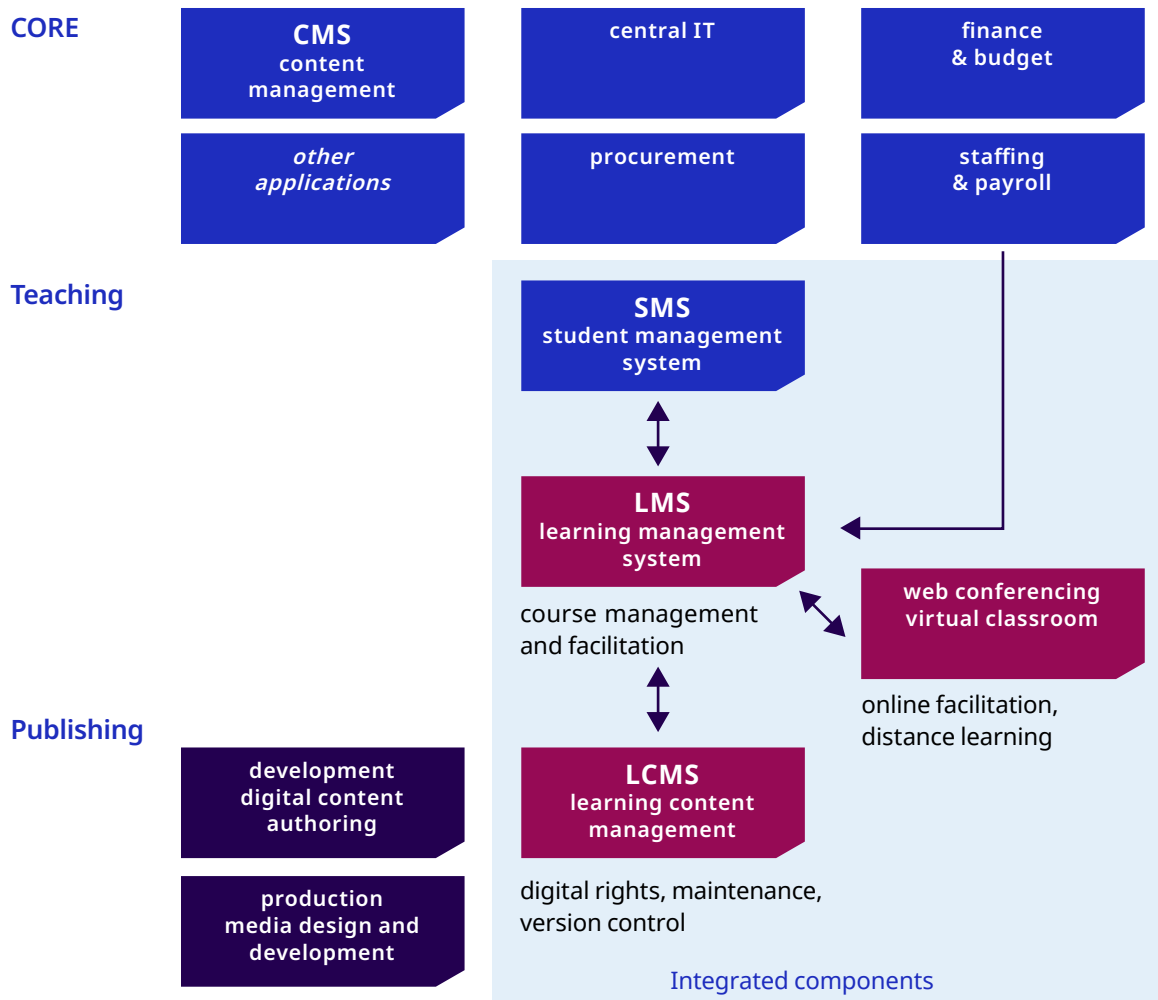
CORE

CMS
content management

central IT

finance & budget

other applications

procurement

staffing & payroll

Teaching

SMS
student management system

LMS
learning management system

course management and facilitation

web conferencing
virtual classroom

online facilitation, distance learning

Publishing

development
digital content authoring

production
media design and development

LCMS
learning content management

digital rights, maintenance, version control

Integrated components